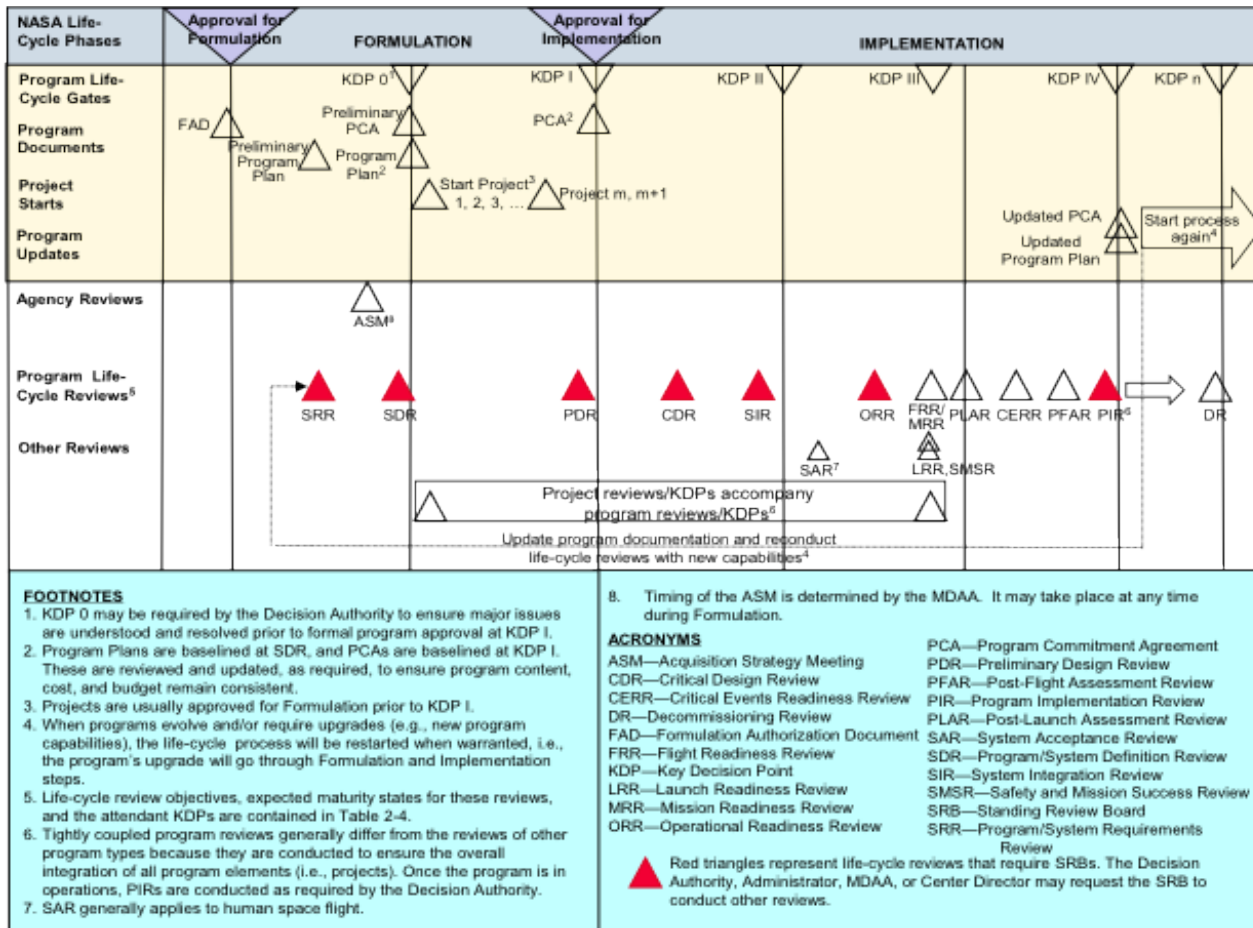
NASA Life-Cycle Phases

Approval for Formulation

FORMULATION

Approval for Implementation

IMPLEMENTATION

Program Life-Cycle Gates

Program Documents

Project Starts

Program Updates

KDP 0$^1$

KDP I

KDP II

KDP III

KDP IV

KDP n

FAD

Preliminary Program Plan

Preliminary PCA

Program Plan$^2$

PCA$^2$

Start Project$^3$ 1, 2, 3, …

Project m, m+1

Updated PCA

Updated Program Plan

Start process again$^4$

Agency Reviews

ASM$^8$

Program Life-Cycle Reviews$^5$

SRR

SDR

PDR

CDR

SIR

ORR

FRR/ MRR

PLAR

CERR

PFAR

PIR$^6$

DR

Other Reviews

SAR$^7$

LRR,SMSR

Project reviews/KDPs accompany program reviews/KDPs$^6$

Update program documentation and reconduct life-cycle reviews with new capabilities$^4$

FOOTNOTES
1. KDP 0 may be required by the Decision Authority to ensure major issues are understood and resolved prior to formal program approval at KDP I.
2. Program Plans are baselined at SDR, and PCAs are baselined at KDP I. These are reviewed and updated, as required, to ensure program content, cost, and budget remain consistent.
3. Projects are usually approved for Formulation prior to KDP I.
4. When programs evolve and/or require upgrades (e.g., new program capabilities), the life-cycle process will be restarted when warranted, i.e., the program's upgrade will go through Formulation and Implementation steps.
5. Life-cycle review objectives, expected maturity states for these reviews, and the attendant KDPs are contained in Table 2-4.
6. Tightly coupled program reviews generally differ from the reviews of other program types because they are conducted to ensure the overall integration of all program elements (i.e., projects). Once the program is in operations, PIRs are conducted as required by the Decision Authority.
7. SAR generally applies to human space flight.
8. Timing of the ASM is determined by the MDAA. It may take place at any time during Formulation.

ACRONYMS
ASM—Acquisition Strategy Meeting
CDR—Critical Design Review
CERR—Critical Events Readiness Review
DR—Decommissioning Review
FAD—Formulation Authorization Document
FRR—Flight Readiness Review
KDP—Key Decision Point
LRR—Launch Readiness Review
MRR—Mission Readiness Review
ORR—Operational Readiness Review
PCA—Program Commitment Agreement
PDR—Preliminary Design Review
PFAR—Post-Flight Assessment Review
PIR—Program Implementation Review
PLAR—Post-Launch Assessment Review
SAR—System Acceptance Review
SDR—Program/System Definition Review
SIR—System Integration Review
SMSR—Safety and Mission Success Review
SRB—Standing Review Board
SRR—Program/System Requirements Review

Red triangles represent life-cycle reviews that require SRBs. The Decision Authority, Administrator, MDAA, or Center Director may request the SRB to conduct other reviews.